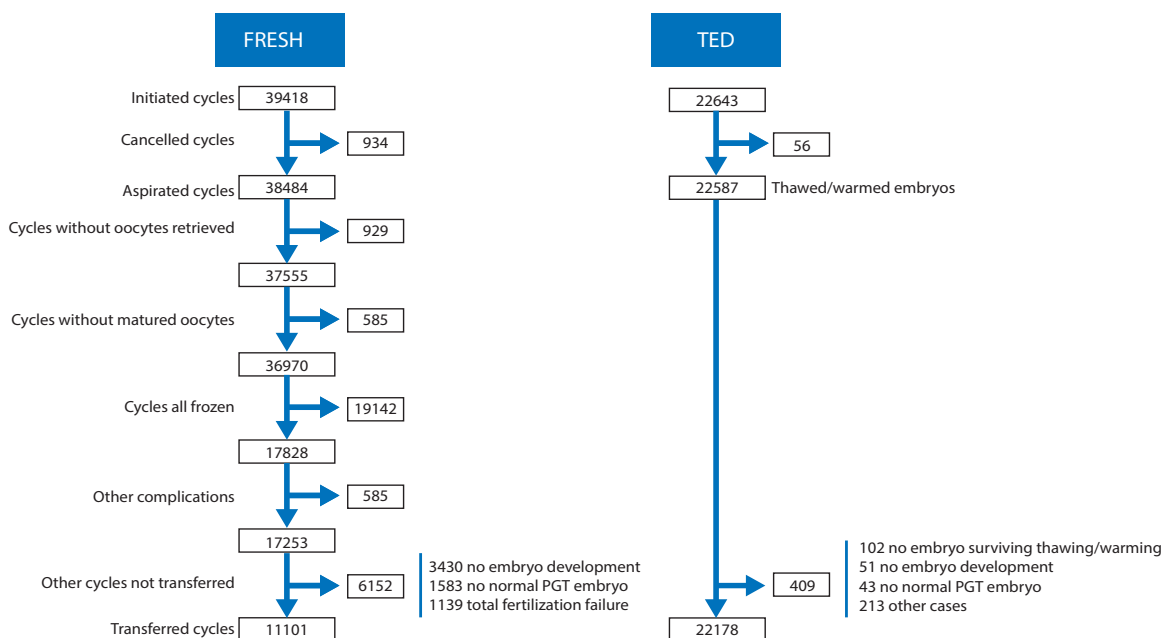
FRESH

Initiated cycles 39418

Cancelled cycles 934

Aspirated cycles 38484

Cycles without oocytes retrieved 929

37555

Cycles without matured oocytes 585

36970

Cycles all frozen 19142

17828

Other complications 585

17253

Other cycles not transferred 6152

3430 no embryo development
1583 no normal PGT embryo
1139 total fertilization failure

Transferred cycles 11101

TED

22643

56

22587 Thawed/warmed embryos

409

102 no embryo surviving thawing/warming
51 no embryo development
43 no normal PGT embryo
213 other cases

22178